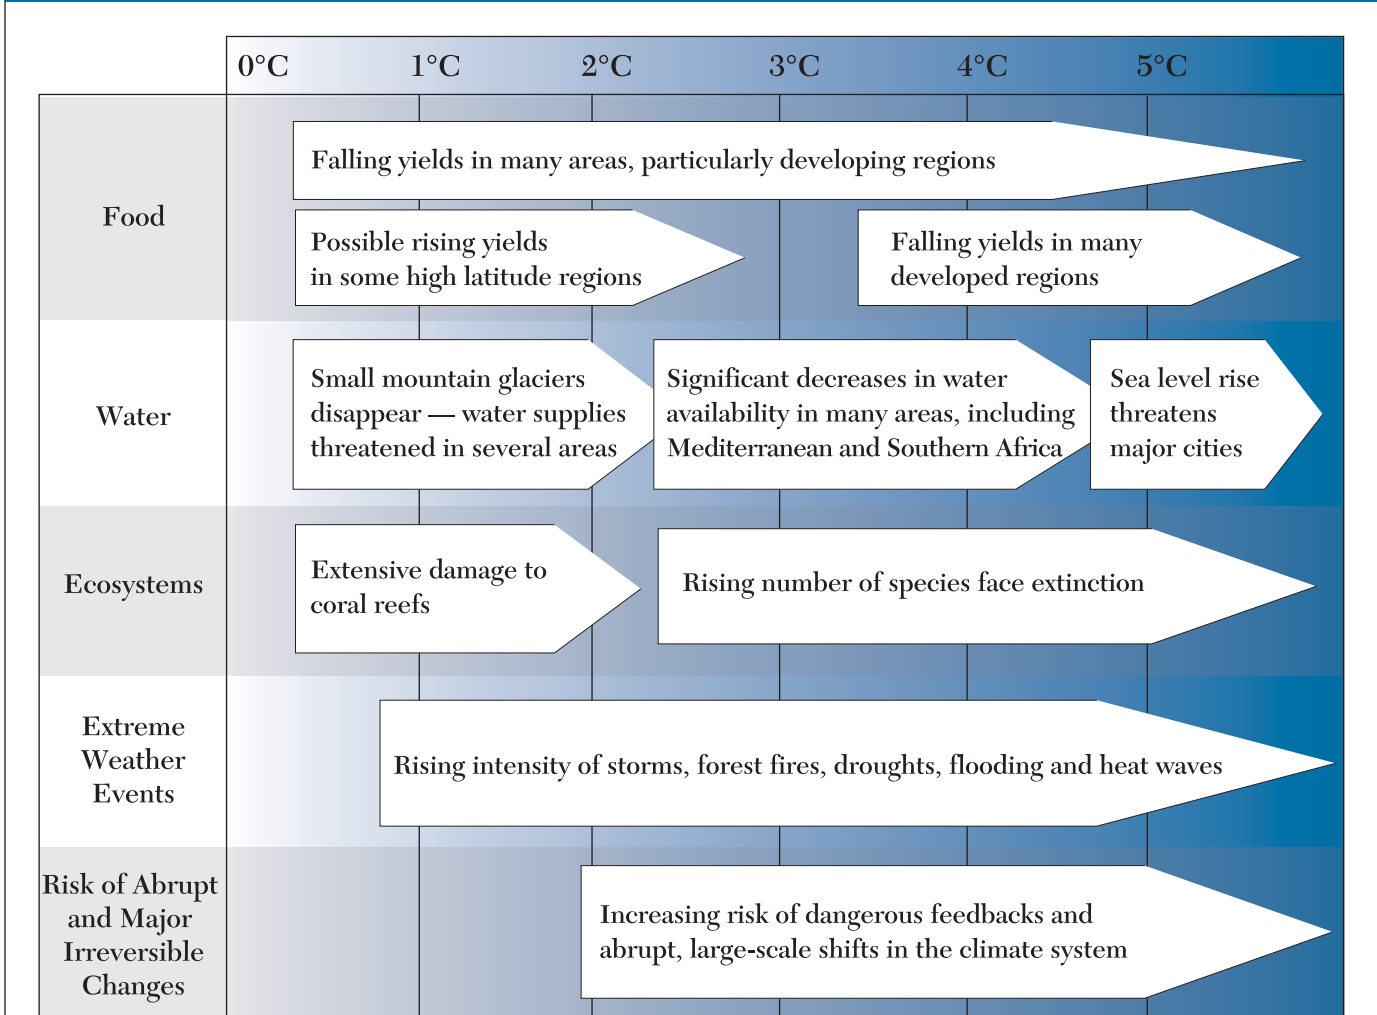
| | 0°C | 1°C | 2°C | 3°C | 4°C | 5°C |
|---|---|---|---|---|---|---|

Food

Falling yields in many areas, particularly developing regions

Possible rising yields in some high latitude regions

Falling yields in many developed regions

Water

Small mountain glaciers disappear — water supplies threatened in several areas

Significant decreases in water availability in many areas, including Mediterranean and Southern Africa

Sea level rise threatens major cities

Ecosystems

Extensive damage to coral reefs

Rising number of species face extinction

Extreme Weather Events

Rising intensity of storms, forest fires, droughts, flooding and heat waves

Risk of Abrupt and Major Irreversible Changes

Increasing risk of dangerous feedbacks and abrupt, large-scale shifts in the climate system